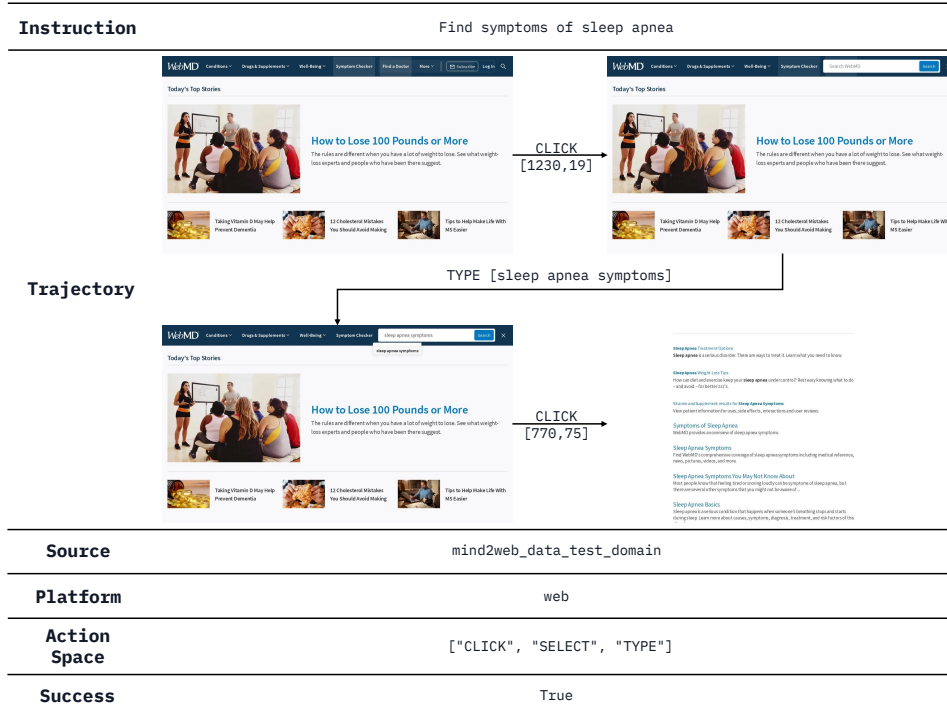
| Instruction | Find symptoms of sleep apnea |
|---|---|
| Trajectory | |
| Source | mind2web_data_test_domain |
| Platform | web |
| Action Space | ["CLICK", "SELECT", "TYPE"] |
| Success | True |

WebMD Conditions Drugs & Supplements Well-Being Symptom Checker Find a Doctor More Subscribe Log In

Today's Top Stories

How to Lose 100 Pounds or More

The rules are different when you have a lot of weight to lose. See what weight-loss experts and people who have been there suggest.

Taking Vitamin D May Help Prevent Dementia

12 Cholesterol Mistakes You Should Avoid Making

Tips to Help Make Life With MS Easier

CLICK [1230,19]

WebMD Conditions Drugs & Supplements Well-Being Symptom Checker Search WebMD Search

Today's Top Stories

How to Lose 100 Pounds or More

The rules are different when you have a lot of weight to lose. See what weight-loss experts and people who have been there suggest.

Taking Vitamin D May Help Prevent Dementia

12 Cholesterol Mistakes You Should Avoid Making

Tips to Help Make Life With MS Easier

TYPE [sleep apnea symptoms]

WebMD Conditions Drugs & Supplements Well-Being Symptom Checker sleep apnea symptoms Search

sleep apnea symptoms

Today's Top Stories

How to Lose 100 Pounds or More

The rules are different when you have a lot of weight to lose. See what weight-loss experts and people who have been there suggest.

Taking Vitamin D May Help Prevent Dementia

12 Cholesterol Mistakes You Should Avoid Making

Tips to Help Make Life With MS Easier

CLICK [770,75]

Sleep Apnea Treatment Options

Sleep apnea is a serious disorder. There are ways to treat it. Learn what you need to know.

Sleep Apnea Weight Loss Tips

How can diet and exercise keep your sleep apnea under control? Start easy knowing what to do – and avoid – for better ZZZ's.

Vitamins and Supplement results for Sleep Apnea Symptoms

View patient information for uses, side effects, interactions and user reviews.

Symptoms of Sleep Apnea

WebMD provides an overview of sleep apnea symptoms.

Sleep Apnea Symptoms

Find WebMD's comprehensive coverage of sleep apnea symptoms including medical reference, news, pictures, videos, and more.

Sleep Apnea Symptoms You May Not Know About

Most people know that feeling tired or snoring loudly can be symptoms of sleep apnea, but there are several other symptoms that you might not be aware of ...

Sleep Apnea Basics

Sleep apnea is a serious condition that happens when someone's breathing stops and starts during sleep. Learn more about causes, symptoms, diagnosis, treatment, and risk factors of this